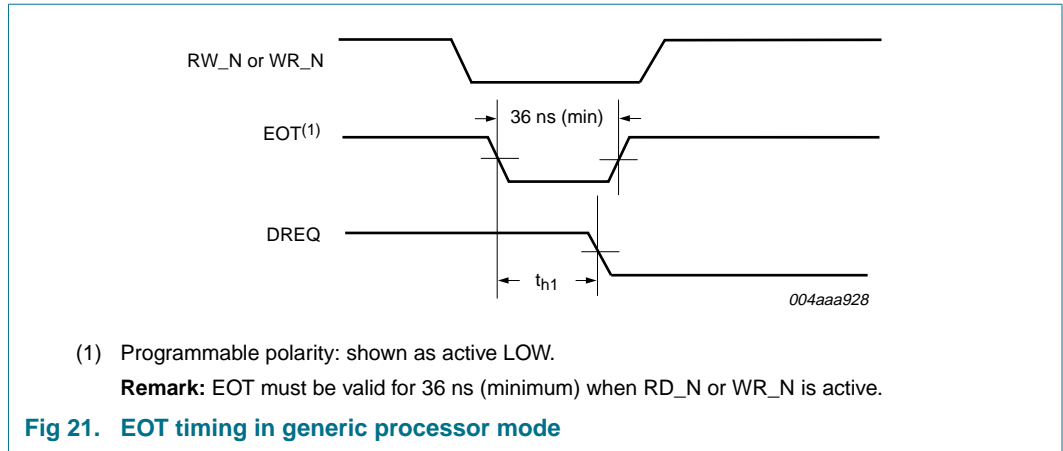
RW_N or WR_N

EOT$^{(1)}$

36 ns (min)

DREQ

$t_{h1}$

004aaa928

(1) Programmable polarity: shown as active LOW.

**Remark:** EOT must be valid for 36 ns (minimum) when RD_N or WR_N is active.

**Fig 21. EOT timing in generic processor mode**